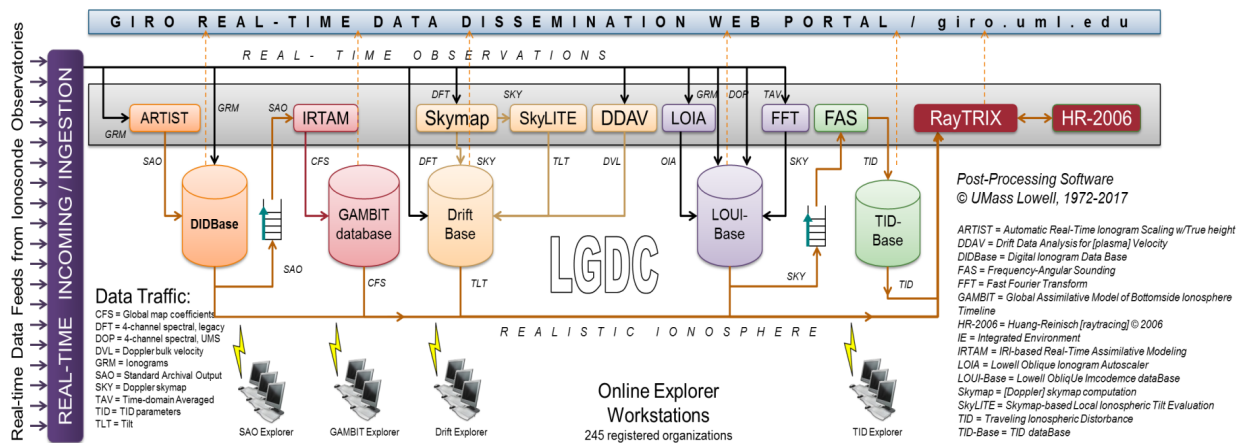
GIRO REAL-TIME DATA DISSEMINATION WEB PORTAL / giro.uml.edu

REAL-TIME OBSERVATIONS

Real-time Data Feeds from Ionosonde Observatories

REAL-TIME INCOMING / INGESTION

GRM ARTIST GRM SAO IRTAM DFT Skymap SKY SkyLITE DDAV LOIA GRM DOP TAV FFT FAS RayTRIX HR-2006

SAO CFS DFT SKY TLT DVL OIA SKY TID

DIDBase

GAMBIT database

Drift Base

LOUI-Base

TID-Base

LGDC

SAO CFS TLT SKY TID

Post-Processing Software
© UMass Lowell, 1972-2017

ARTIST = Automatic Real-Time Ionogram Scaling w/True height
DDAV = Drift Data Analysis for [plasma] Velocity
DIDBase = Digital Ionogram Data Base
FAS = Frequency-Angular Sounding
FFT = Fast Fourier Transform
GAMBIT = Global Assimilative Model of Bottomside Ionosphere Timeline
HR-2006 = Huang-Reinisch [raytracing] © 2006
IE = Integrated Environment
IRTAM = IRI-based Real-Time Assimilative Modeling
LOIA = Lowell Oblique Ionogram Autoscaler
LOUI-Base = Lowell ObliqUe Imcodemce dataBase
Skymap = [Doppler] skymap computation
SkyLITE = Skymap-based Local Ionospheric Tilt Evaluation
TID = Traveling Ionospheric Disturbance
TID-Base = TID dataBase

Data Traffic:
CFS = Global map coefficients
DFT = 4-channel spectral, legacy
DOP = 4-channel spectral, UMS
DVL = Doppler bulk velocity
GRM = Ionograms
SAO = Standard Archival Output
SKY = Doppler skymap
TAV = Time-domain Averaged
TID = TID parameters
TLT = Tilt

REALISTIC IONOSPHERE

SAO Explorer GAMBIT Explorer Drift Explorer

Online Explorer Workstations
245 registered organizations

TID Explorer